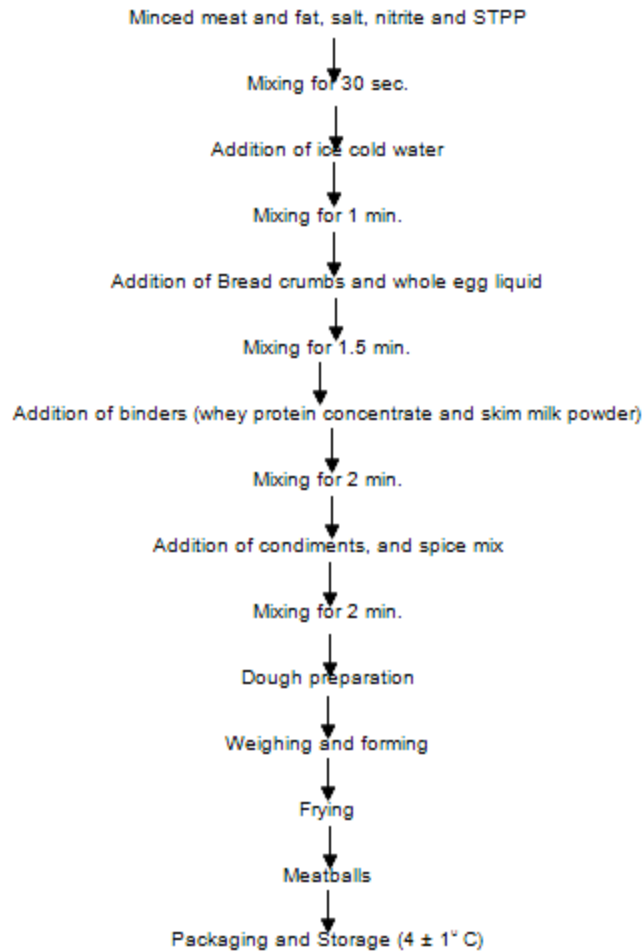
Minced meat and fat, salt, nitrite and STPP

Mixing for 30 sec.

Addition of ice cold water

Mixing for 1 min.

Addition of Bread crumbs and whole egg liquid

Mixing for 1.5 min.

Addition of binders (whey protein concentrate and skim milk powder)

Mixing for 2 min.

Addition of condiments, and spice mix

Mixing for 2 min.

Dough preparation

Weighing and forming

Frying

Meatballs

Packaging and Storage ($4 \pm 1^{\circ}$ C)